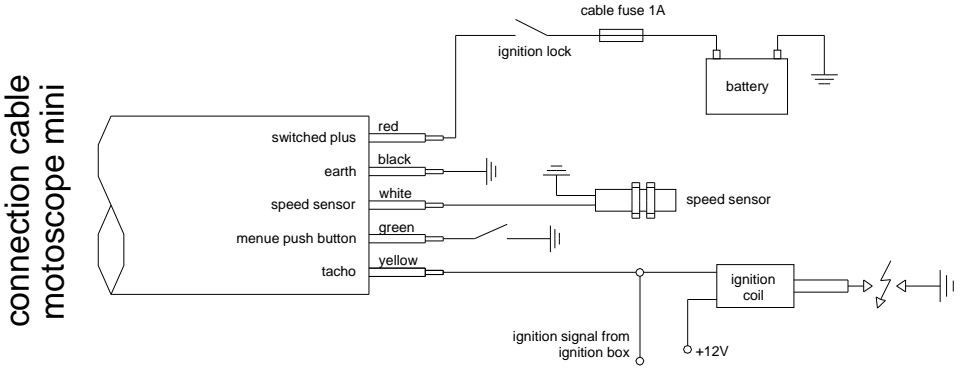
connection cable
motoscope mini

cable fuse 1A

ignition lock

battery

switched plus
red

earth
black

speed sensor
white

speed sensor

menue push button
green

tacho
yellow

ignition coil

ignition signal from ignition box

+12V